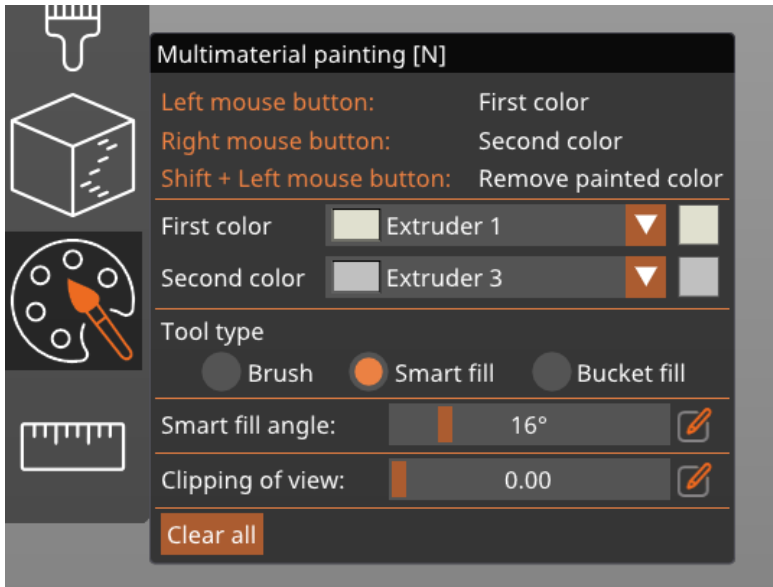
Multimaterial painting [N]

| Left mouse button: | First color |
|---|---|
| Right mouse button: | Second color |
| Shift + Left mouse button: | Remove painted color |

First color Extruder 1

Second color Extruder 3

Tool type

Brush Smart fill Bucket fill

Smart fill angle: 16°

Clipping of view: 0.00

Clear all